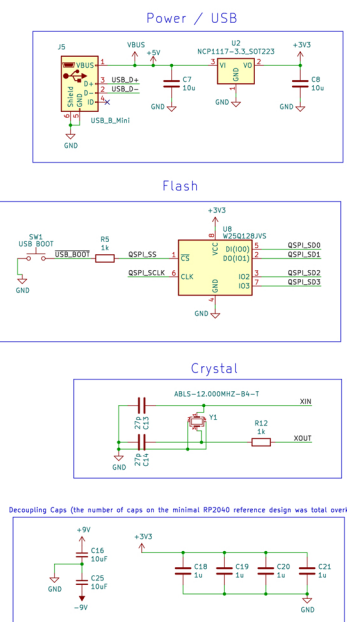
Power / USB

J5
VBUS
D+
D-
ID
Shield
GND
USB_B_Mini
1
2
3
4
5
6
GND
VBUS
+5V
USB_D+
USB_D-
C7
10u
GND
U2
NCP1117-3.3_SOT223
3
VI
VO
2
GND
1
GND
+3V3
C8
10u
GND

Flash

SW1
USB BOOT
GND
USB_BOOT
R5
1k
QSPI_SS
QSPI_SCLK
+3V3
U8
W25Q128JVS
8
VCC
1
$\overline{CS}$
6
CLK
4
GND
GND
DI(IO0)
DO(IO1)
IO2
IO3
5
2
3
7
QSPI_SD0
QSPI_SD1
QSPI_SD2
QSPI_SD3

Crystal

ABLS-12.000MHZ-B4-T
XIN
C13
27p
C14
27p
Y1
R12
1k
XOUT
GND

Decoupling Caps (the number of caps on the minimal RP2040 reference design was total overk

+9V
C16
10uF
GND
C25
10uF
-9V
+3V3
C18
1u
C19
1u
C20
1u
C21
1u
GND